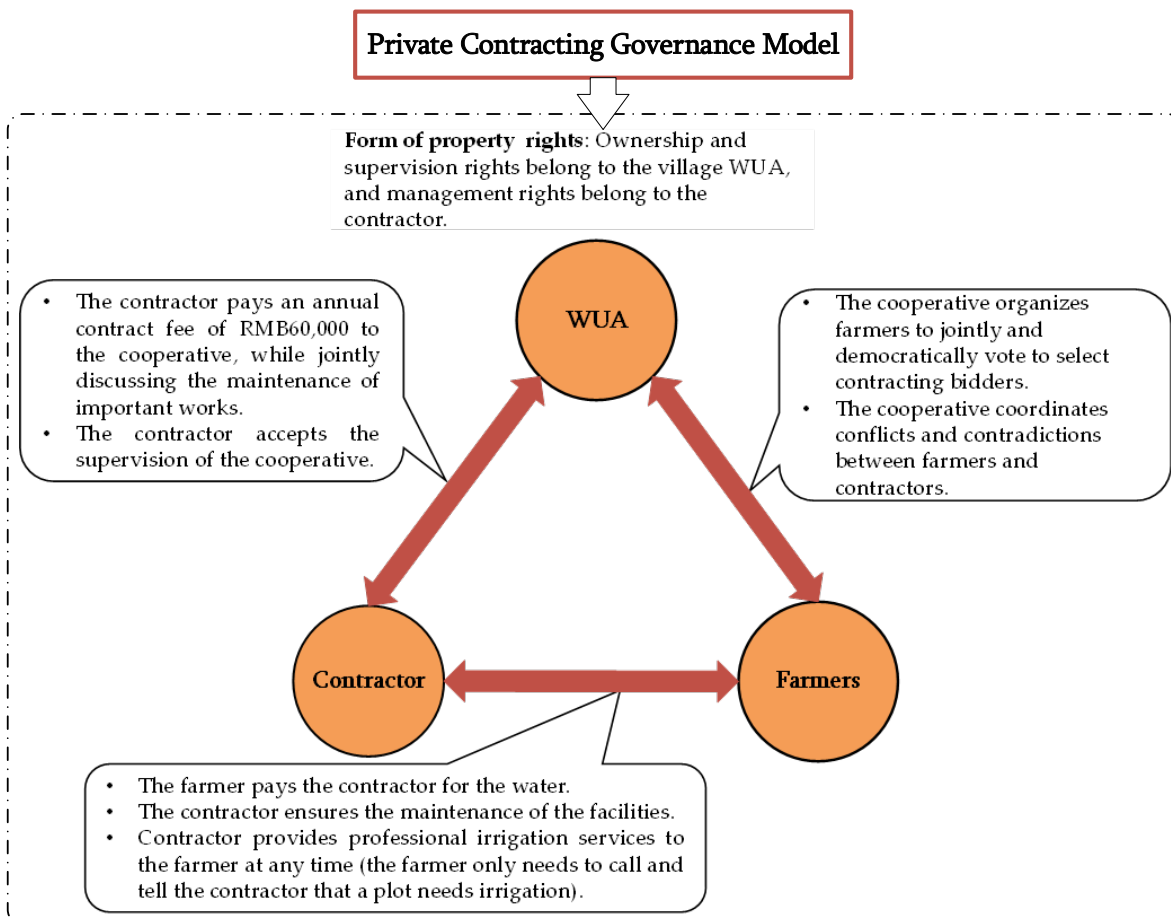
Private Contracting Governance Model

**Form of property rights**: Ownership and supervision rights belong to the village WUA, and management rights belong to the contractor.

- The contractor pays an annual contract fee of RMB60,000 to the cooperative, while jointly discussing the maintenance of important works.
- The contractor accepts the supervision of the cooperative.

WUA

- The cooperative organizes farmers to jointly and democratically vote to select contracting bidders.
- The cooperative coordinates conflicts and contradictions between farmers and contractors.

Contractor

Farmers

- The farmer pays the contractor for the water.
- The contractor ensures the maintenance of the facilities.
- Contractor provides professional irrigation services to the farmer at any time (the farmer only needs to call and tell the contractor that a plot needs irrigation).